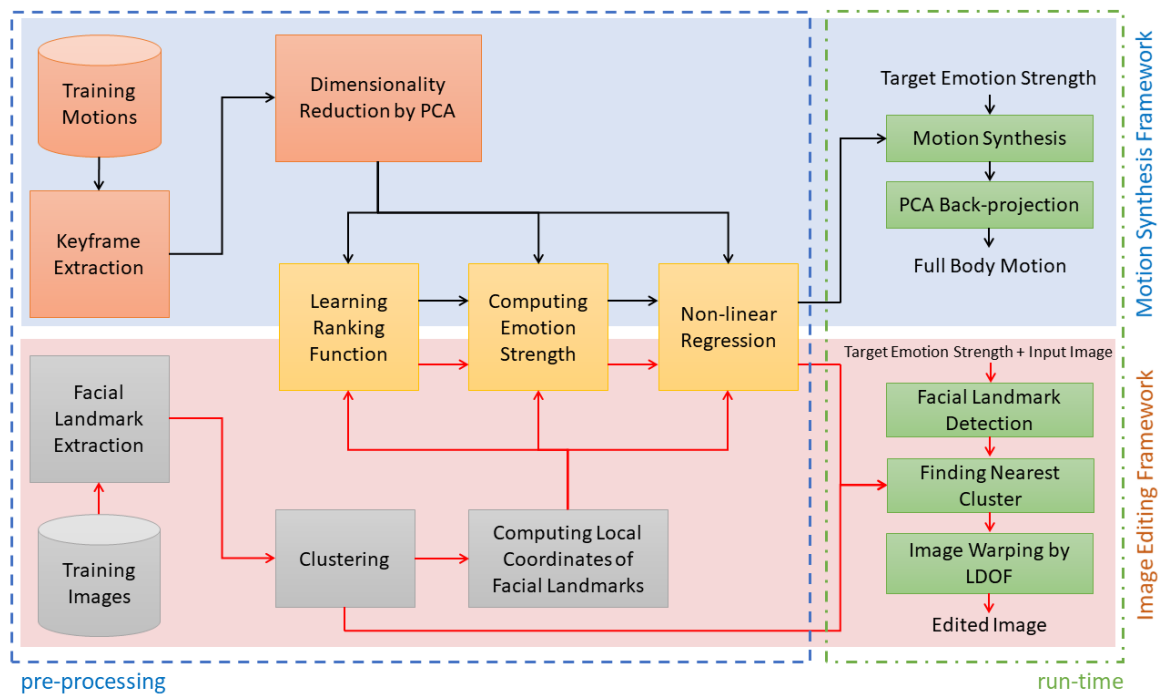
Training Motions

Keyframe Extraction

Dimensionality Reduction by PCA

Learning Ranking Function

Computing Emotion Strength

Non-linear Regression

Target Emotion Strength

Motion Synthesis

PCA Back-projection

Full Body Motion

Motion Synthesis Framework

Facial Landmark Extraction

Training Images

Clustering

Computing Local Coordinates of Facial Landmarks

Target Emotion Strength + Input Image

Facial Landmark Detection

Finding Nearest Cluster

Image Warping by LDOF

Edited Image

Image Editing Framework

pre-processing

run-time